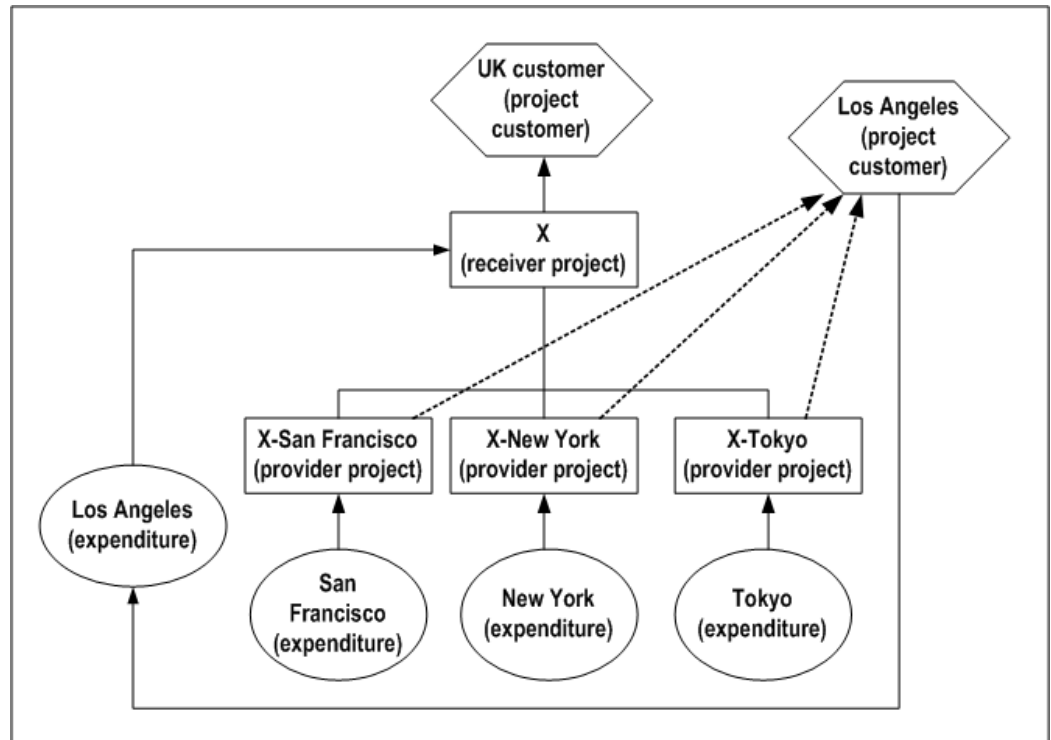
UK customer (project customer)

Los Angeles (project customer)

X (receiver project)

X-San Francisco (provider project)

X-New York (provider project)

X-Tokyo (provider project)

Los Angeles (expenditure)

San Francisco (expenditure)

New York (expenditure)

Tokyo (expenditure)